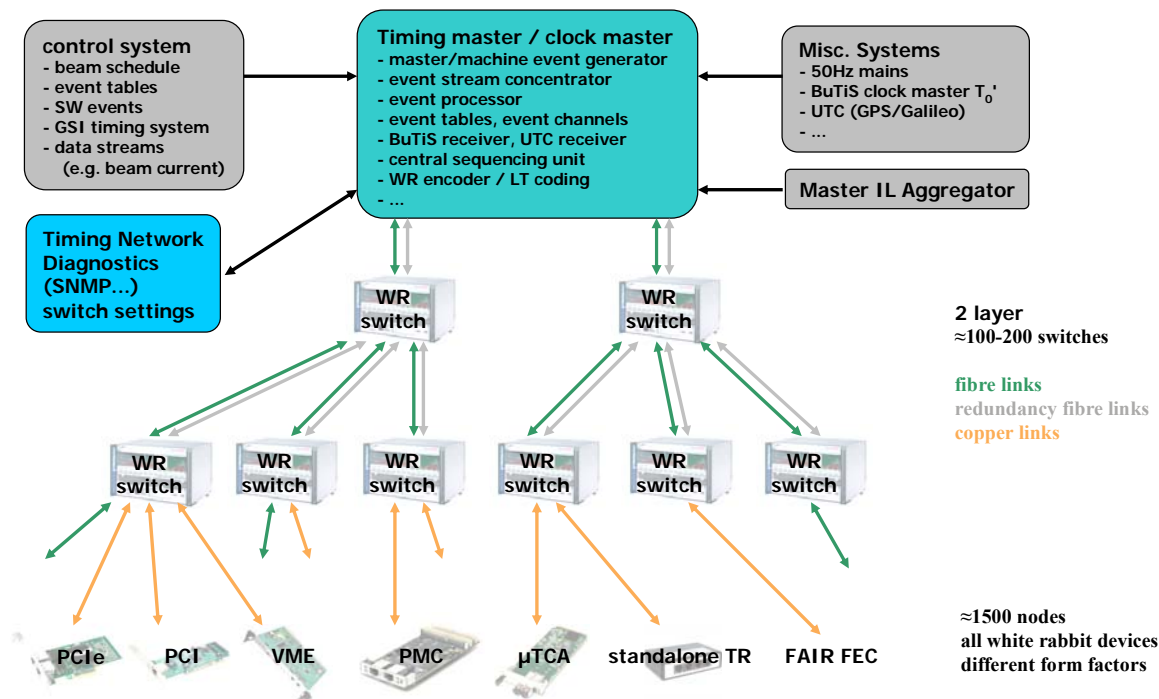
control system
- beam schedule
- event tables
- SW events
- GSI timing system
- data streams
(e.g. beam current)

Timing master / clock master
- master/machine event generator
- event stream concentrator
- event processor
- event tables, event channels
- BuTiS receiver, UTC receiver
- central sequencing unit
- WR encoder / LT coding
- ...

Misc. Systems
- 50Hz mains
- BuTiS clock master $T_0$'
- UTC (GPS/Galileo)
- ...

Master IL Aggregator

Timing Network Diagnostics (SNMP...) switch settings

WR switch

WR switch

2 layer
≈100-200 switches

fibre links
redundancy fibre links
copper links

WR switch

WR switch

WR switch

WR switch

WR switch

WR switch

≈1500 nodes
all white rabbit devices
different form factors

PCIe

PCI

VME

PMC

µTCA

standalone TR

FAIR FEC